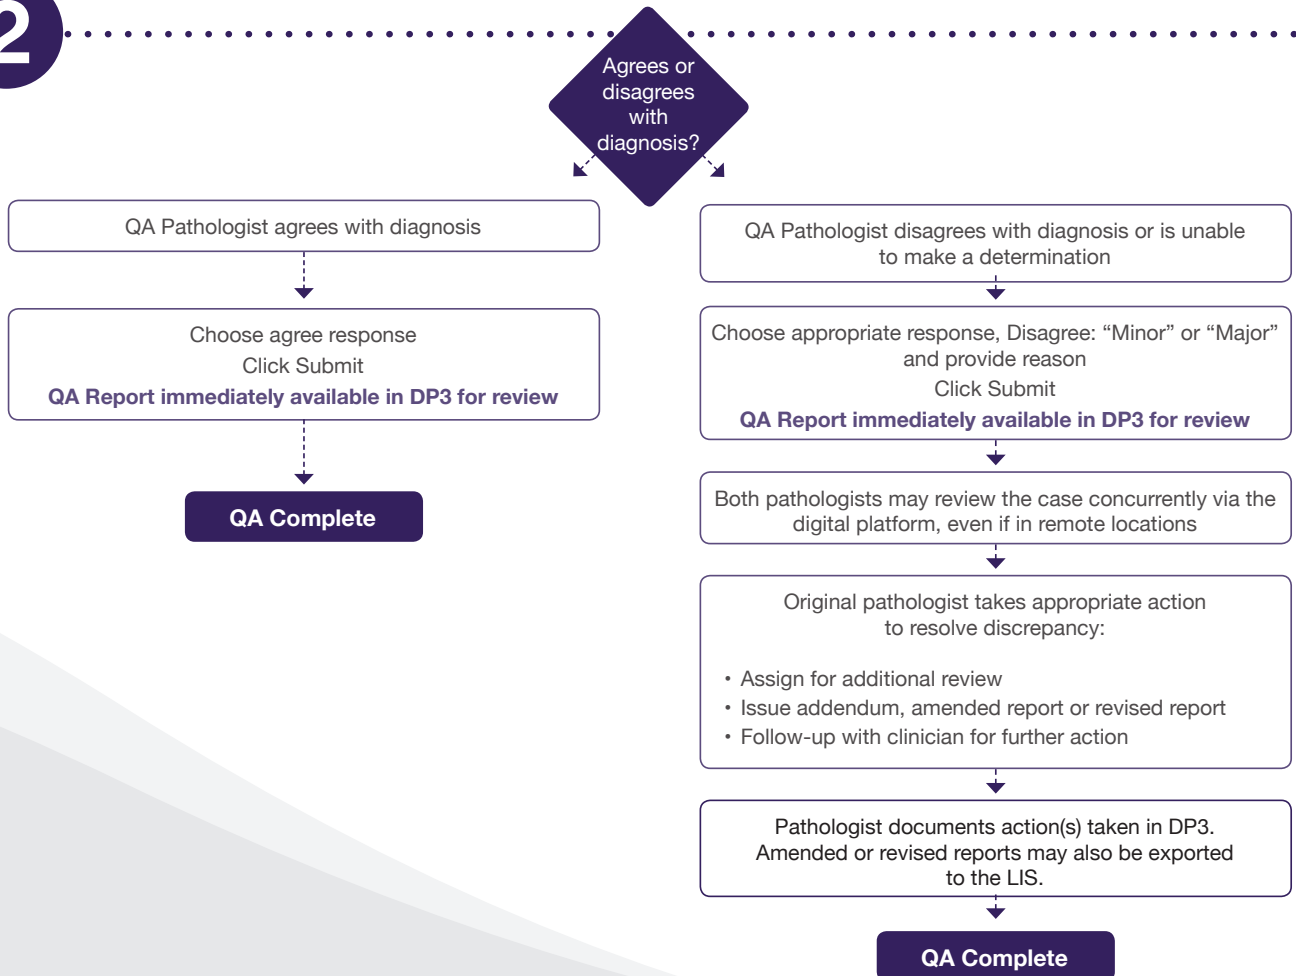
2

Agrees or disagrees with diagnosis?

QA Pathologist agrees with diagnosis

Choose agree response
Click Submit
QA Report immediately available in DP3 for review

QA Complete

QA Pathologist disagrees with diagnosis or is unable to make a determination

Choose appropriate response, Disagree: “Minor” or “Major” and provide reason
Click Submit
QA Report immediately available in DP3 for review

Both pathologists may review the case concurrently via the digital platform, even if in remote locations

Original pathologist takes appropriate action to resolve discrepancy:

• Assign for additional review
• Issue addendum, amended report or revised report
• Follow-up with clinician for further action

Pathologist documents action(s) taken in DP3. Amended or revised reports may also be exported to the LIS.

QA Complete